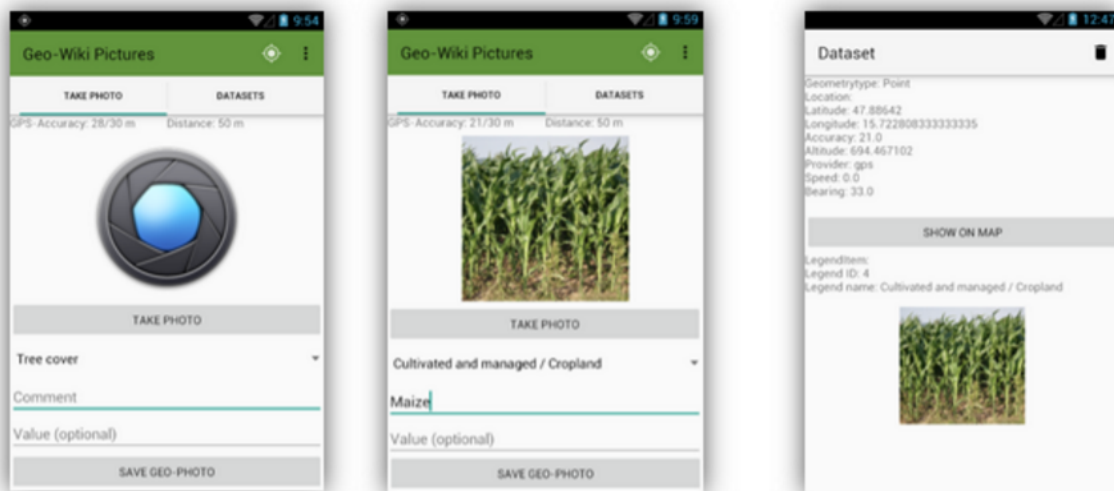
9:54

Geo-Wiki Pictures

TAKE PHOTO

DATASETS

GPS-Accuracy: 28/30 m

Distance: 50 m

TAKE PHOTO

Tree cover

Comment

Value (optional)

SAVE GEO-PHOTO

9:59

Geo-Wiki Pictures

TAKE PHOTO

DATASETS

GPS-Accuracy: 21/30 m

Distance: 50 m

TAKE PHOTO

Cultivated and managed / Cropland

Maize

Value (optional)

SAVE GEO-PHOTO

12:41

Dataset

Geometrytype: Point
Location:
Latitude: 47.88642
Longitude: 15.722808333333335
Accuracy: 21.0
Altitude: 694.467102
Provider: gps
Speed: 0.0
Bearing: 33.0

SHOW ON MAP

LegendItem:
Legend ID: 4
Legend name: Cultivated and managed / Cropland